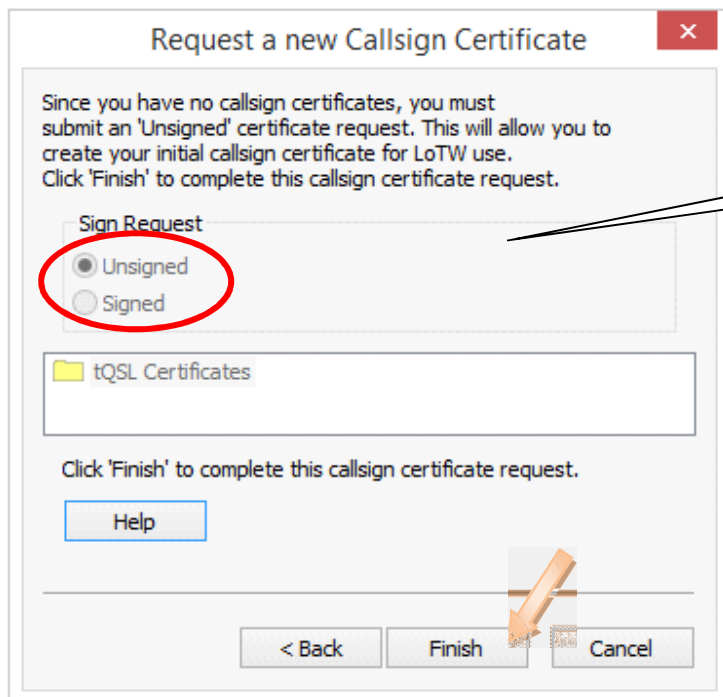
Request a new Callsign Certificate

✕

Since you have no callsign certificates, you must submit an 'Unsigned' certificate request. This will allow you to create your initial callsign certificate for LoTW use. Click 'Finish' to complete this callsign certificate request.

Sign Request

Unsigned

Signed

tQSL Certificates

Click 'Finish' to complete this callsign certificate request.

Help

< Back

Finish

Cancel